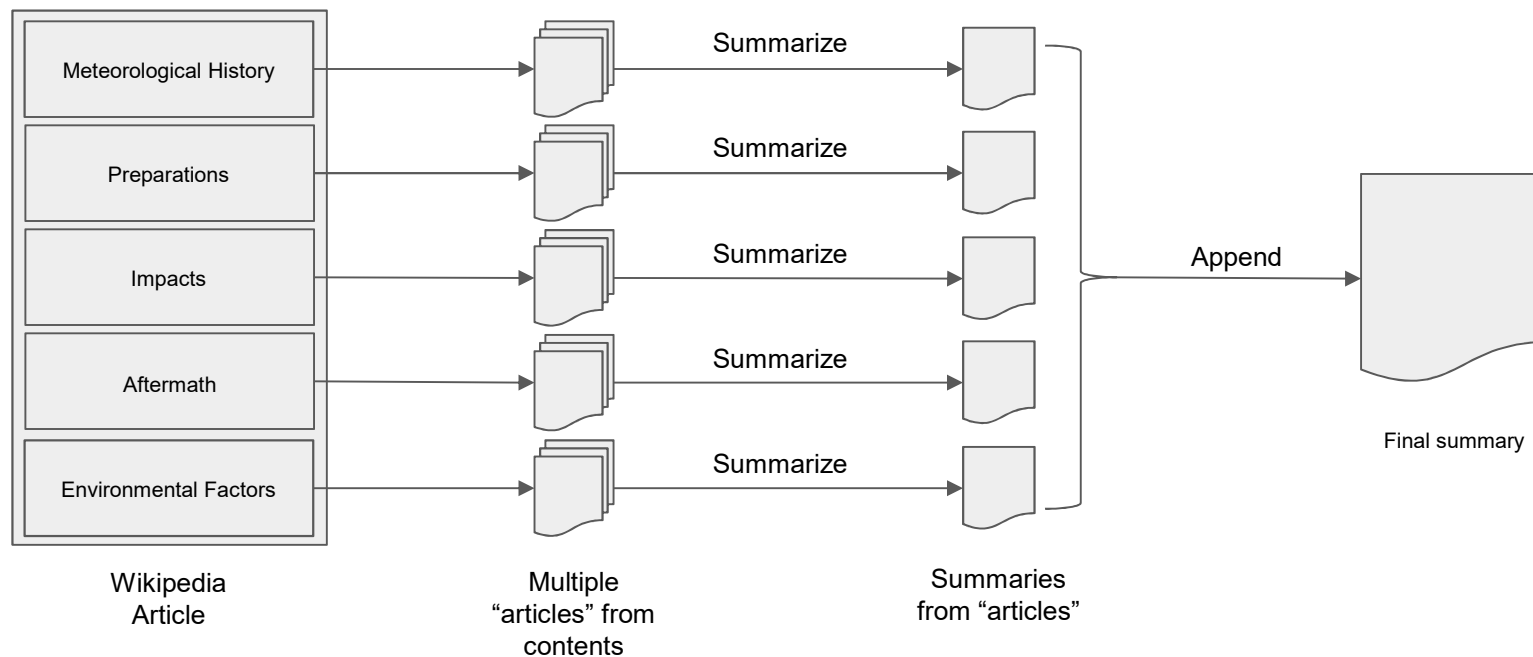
Meteorological History

Preparations

Impacts

Aftermath

Environmental Factors

Wikipedia Article

Summarize

Summarize

Summarize

Summarize

Summarize

Multiple “articles” from contents

Summaries from “articles”

Append

Final summary